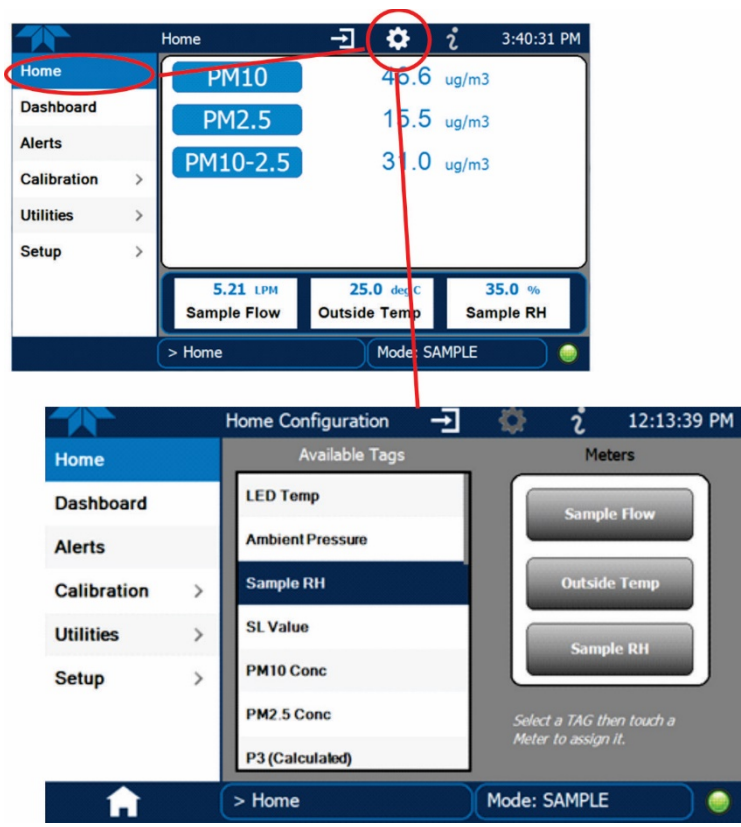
Home

3:40:31 PM

Home
Dashboard
Alerts
Calibration >
Utilities >
Setup >

PM10 46.6 ug/m3
PM2.5 15.5 ug/m3
PM10-2.5 31.0 ug/m3

5.21 LPM
Sample Flow

25.0 deg C
Outside Temp

35.0 %
Sample RH

> Home
Mode: SAMPLE

Home Configuration

12:13:39 PM

Home
Dashboard
Alerts
Calibration >
Utilities >
Setup >

Available Tags
LED Temp
Ambient Pressure
Sample RH
SL Value
PM10 Conc
PM2.5 Conc
P3 (Calculated)

Meters
Sample Flow
Outside Temp
Sample RH

Select a TAG then touch a Meter to assign it.

> Home
Mode: SAMPLE